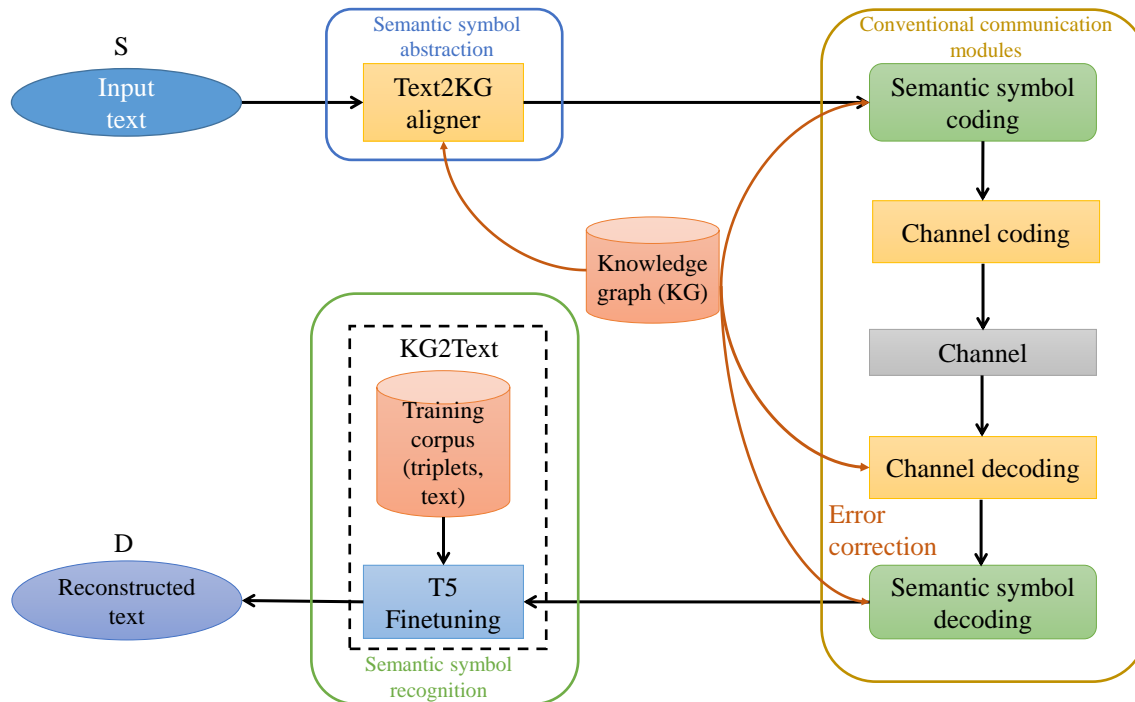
S

Input text

Semantic symbol abstraction

Text2KG aligner

Conventional communication modules

Semantic symbol coding

Channel coding

Knowledge graph (KG)

Channel

KG2Text

Training corpus (triplets, text)

Channel decoding

Error correction

D

Reconstructed text

T5 Finetuning

Semantic symbol decoding

Semantic symbol recognition